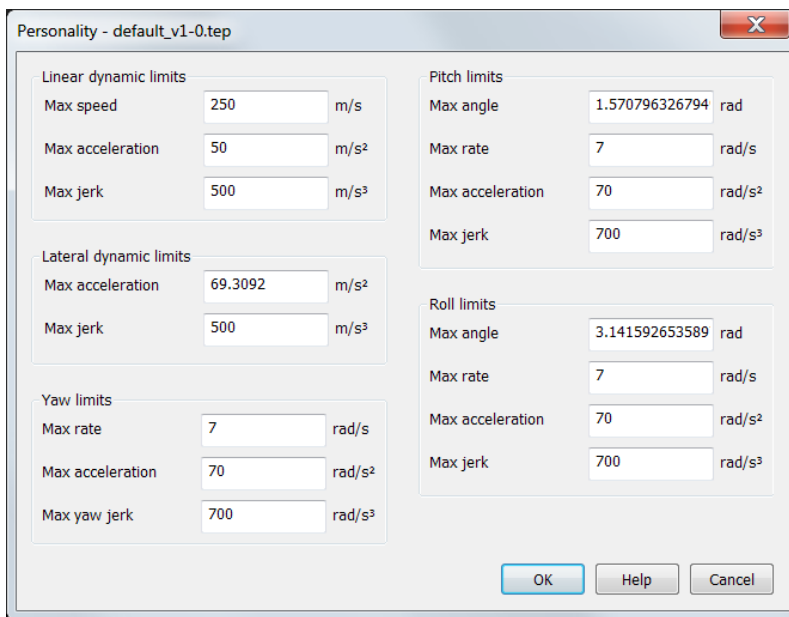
Personality - default_v1-0.tep

X

Linear dynamic limits

Max speed 250 m/s

Max acceleration 50 m/s²

Max jerk 500 m/s³

Lateral dynamic limits

Max acceleration 69.3092 m/s²

Max jerk 500 m/s³

Yaw limits

Max rate 7 rad/s

Max acceleration 70 rad/s²

Max yaw jerk 700 rad/s³

Pitch limits

Max angle 1.570796326794 rad

Max rate 7 rad/s

Max acceleration 70 rad/s²

Max jerk 700 rad/s³

Roll limits

Max angle 3.141592653589 rad

Max rate 7 rad/s

Max acceleration 70 rad/s²

Max jerk 700 rad/s³

OK Help Cancel